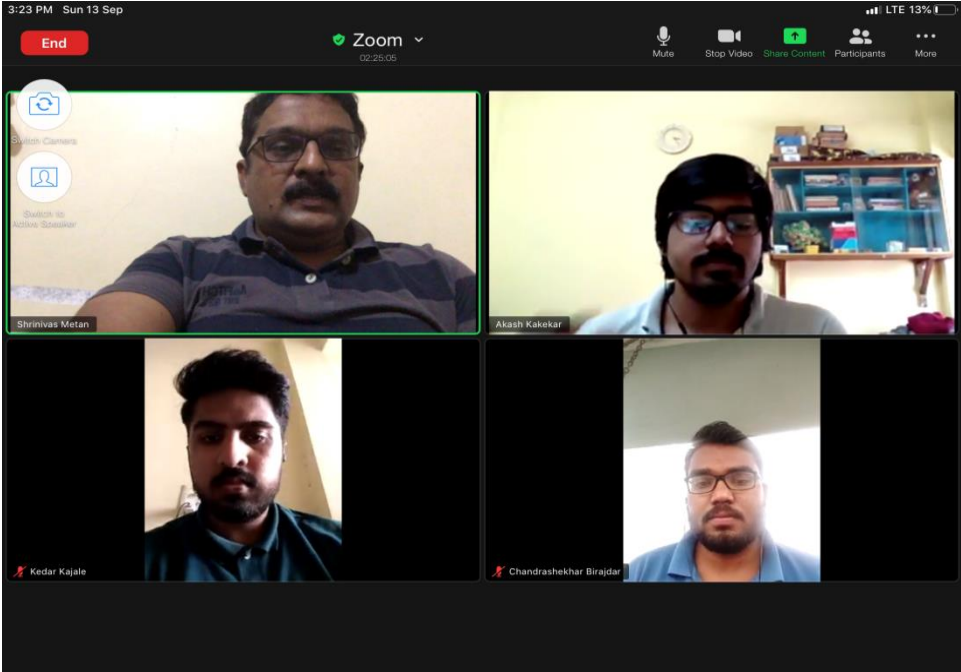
3:23 PM Sun 13 Sep

LTE 13%

End

Zoom

02:25:05

Mute

Stop Video

Share Content

Participants

More

Switch Camera

Switch to Active Speaker

Shrinivas Metan

Akash Kakekar

Kedar Kajale

Chandrashekhar Birajdar